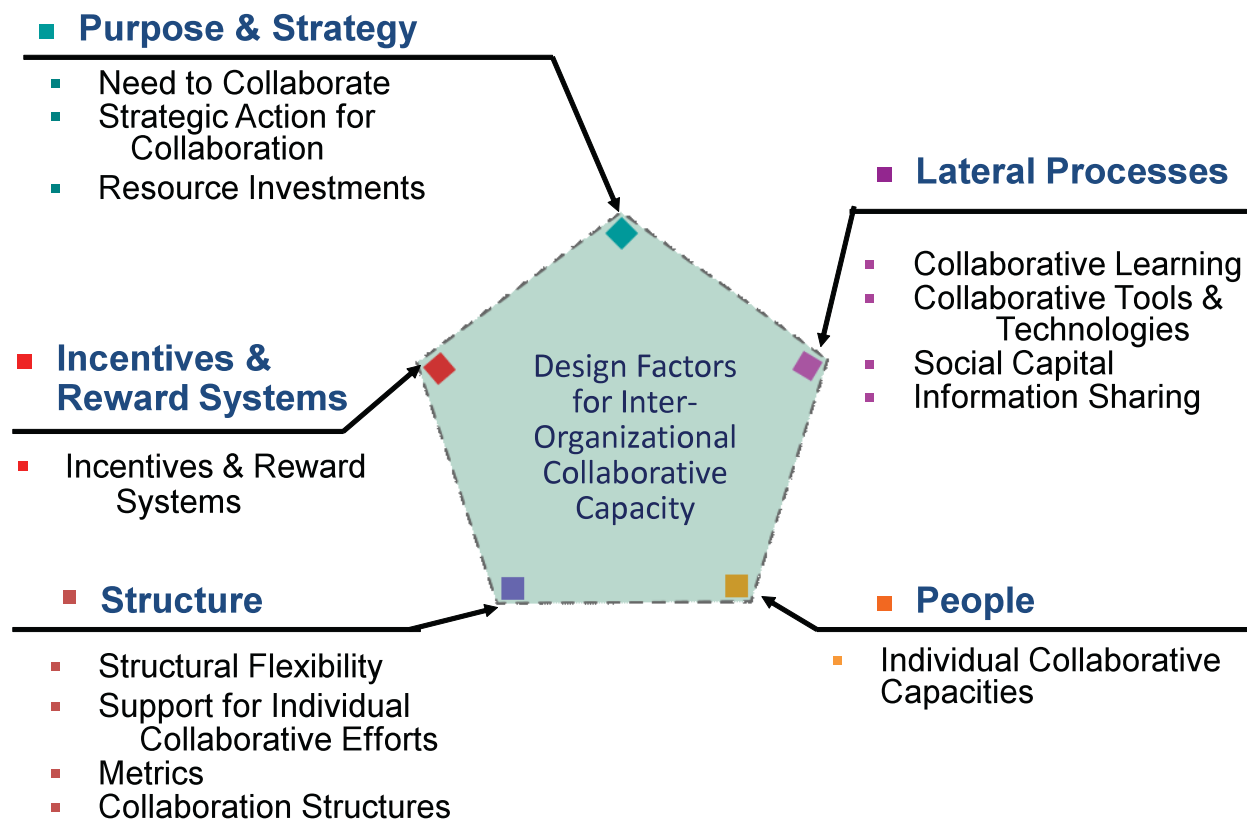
Purpose & Strategy

- Need to Collaborate
- Strategic Action for Collaboration
- Resource Investments

Lateral Processes

- Collaborative Learning
- Collaborative Tools & Technologies
- Social Capital
- Information Sharing

Incentives & Reward Systems

- Incentives & Reward Systems

Design Factors for Inter-Organizational Collaborative Capacity

Structure

- Structural Flexibility
- Support for Individual Collaborative Efforts
- Metrics
- Collaboration Structures

People

- Individual Collaborative Capacities